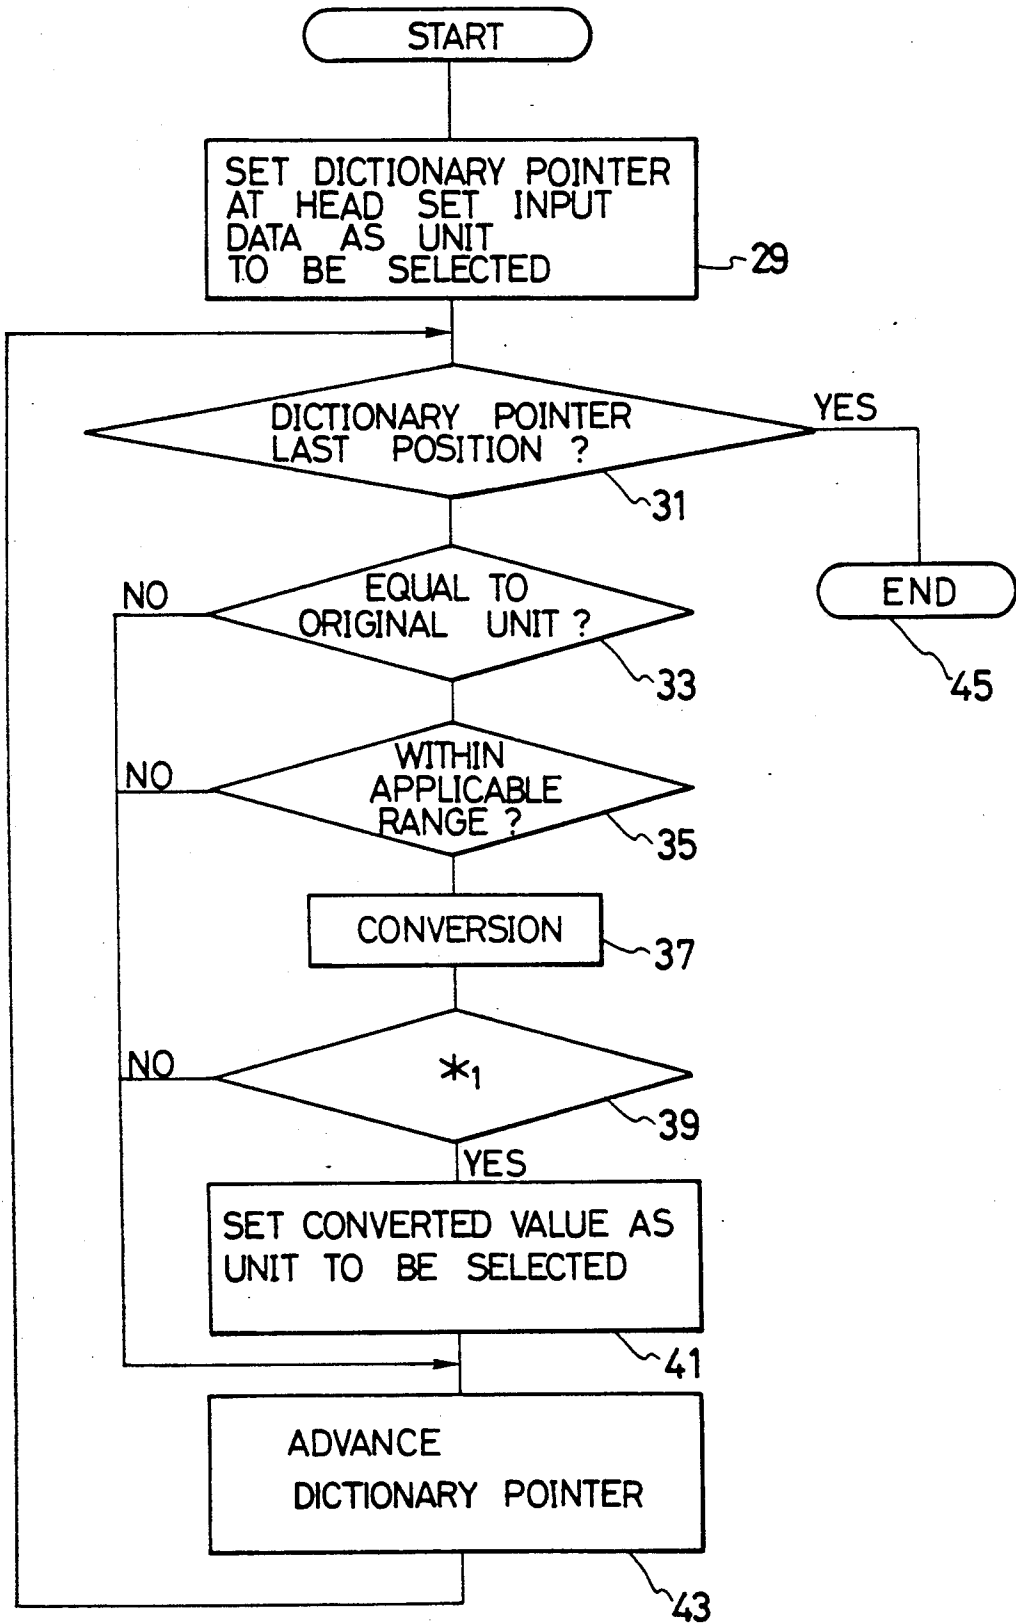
START

SET DICTIONARY POINTER AT HEAD SET INPUT DATA AS UNIT TO BE SELECTED

29

DICTIONARY POINTER LAST POSITION ?

YES

31

END

45

NO

EQUAL TO ORIGINAL UNIT ?

33

NO

WITHIN APPLICABLE RANGE ?

35

CONVERSION

37

NO

$*_1$

39

YES

SET CONVERTED VALUE AS UNIT TO BE SELECTED

41

ADVANCE DICTIONARY POINTER

43